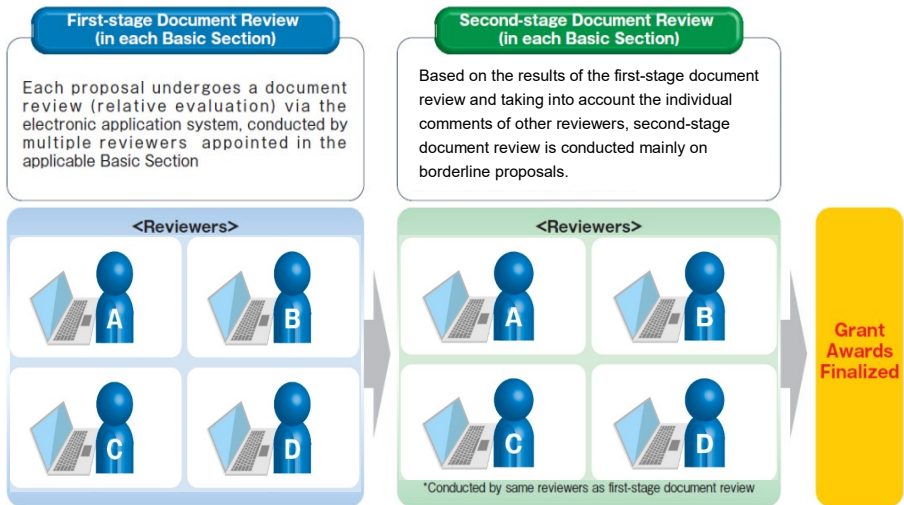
First-stage Document Review
(in each Basic Section)

Each proposal undergoes a document review (relative evaluation) via the electronic application system, conducted by multiple reviewers appointed in the applicable Basic Section

<Reviewers>

A

B

C

D

Second-stage Document Review
(in each Basic Section)

Based on the results of the first-stage document review and taking into account the individual comments of other reviewers, second-stage document review is conducted mainly on borderline proposals.

<Reviewers>

A

B

C

D

*Conducted by same reviewers as first-stage document review

Grant Awards Finalized